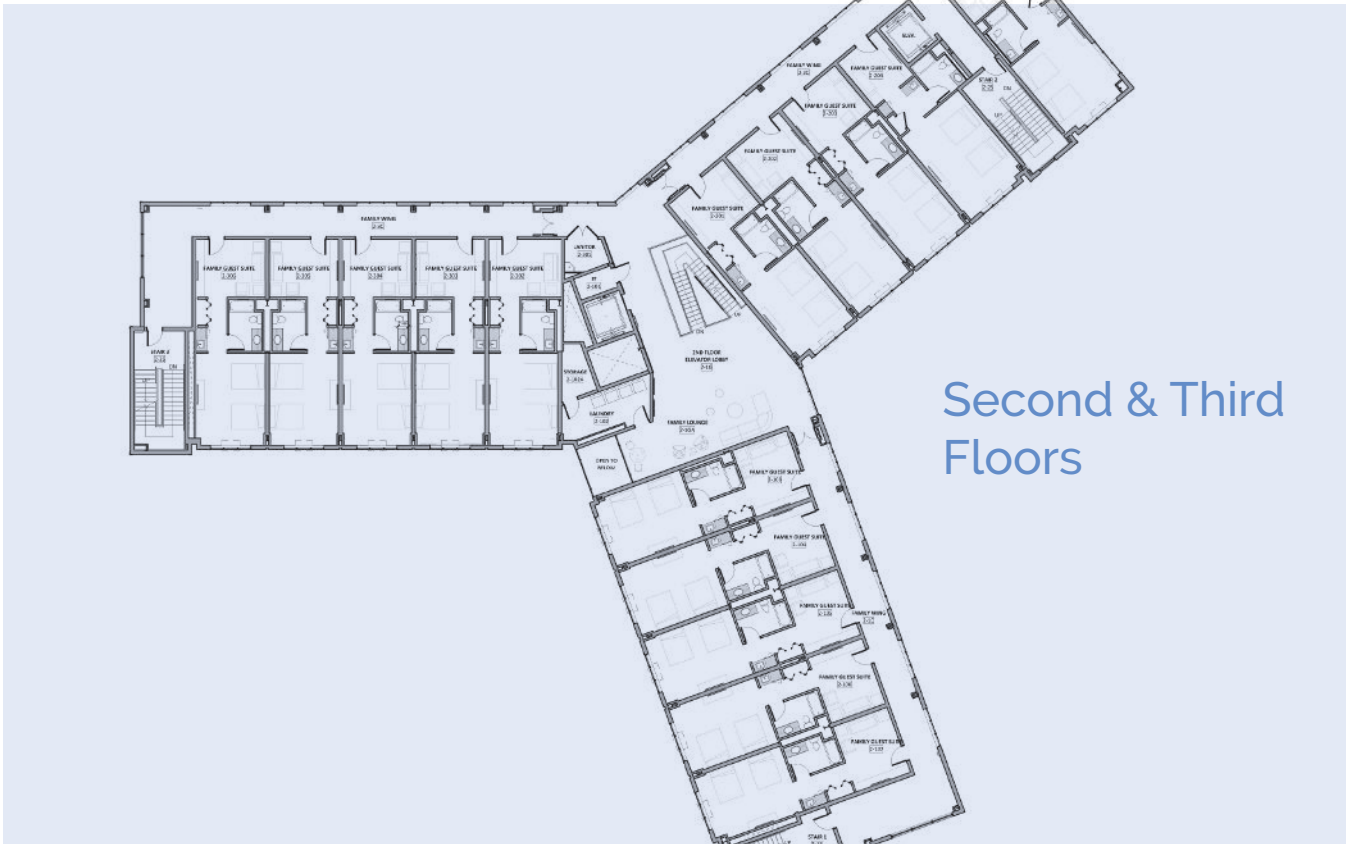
Second & Third Floors

FAMILY WING
2-3E

FAMILY GUEST SUITE
2-209

FAMILY GUEST SUITE
2-208

FAMILY GUEST SUITE
2-202

FAMILY GUEST SUITE
2-201

STAIR 2

FAMILY WING
2-3E

FAMILY GUEST SUITE
2-205

FAMILY GUEST SUITE
2-105

FAMILY GUEST SUITE
2-104

FAMILY GUEST SUITE
2-103

FAMILY GUEST SUITE
2-102

JANITOR
2-1B1

STAIR 3
2-13

DN

STORAGE
2-1B1A

2ND FLOOR
ELEVATOR LOBBY
2-1B

LAUNDRY
2-1B2

FAMILY LOUNGE
2-1B3

OPEN TO
BELOW

FAMILY GUEST SUITE
2-103

FAMILY GUEST SUITE
2-104

FAMILY GUEST SUITE
2-105

FAMILY WING

FAMILY GUEST SUITE
2-106

FAMILY GUEST SUITE
2-107

STAIR 1

DN

UP

DN

SINK